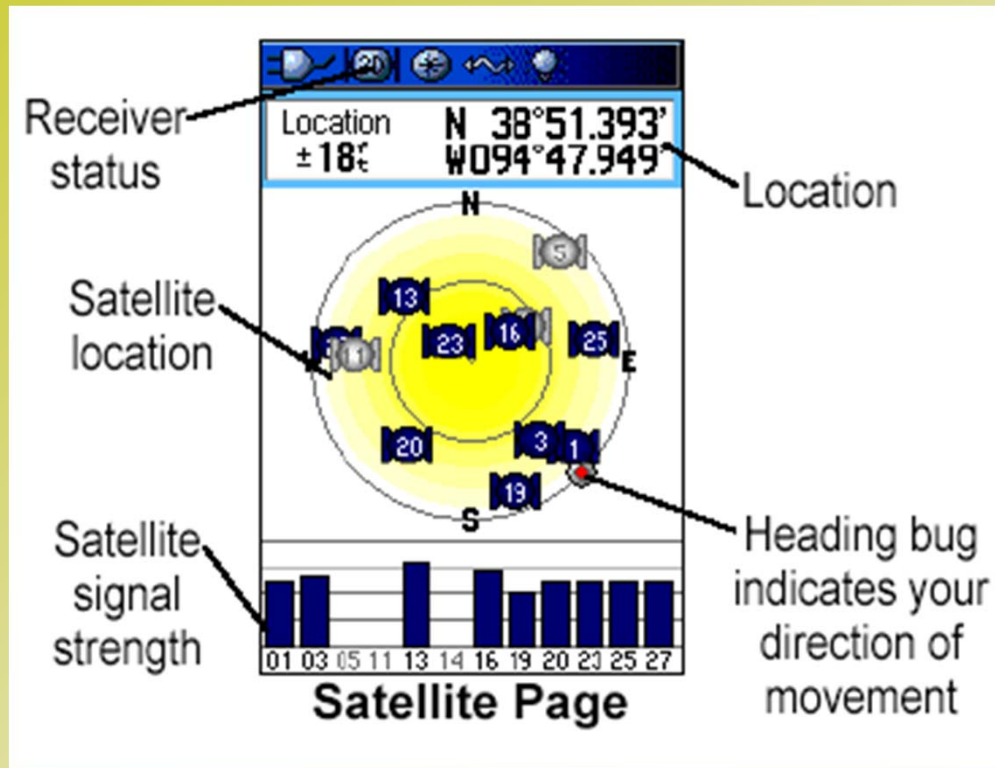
2D

Receiver status

Location
±18ft

N 38°51.393'
W094°47.949'

Location

N

5

13

Satellite location

23

16

25

1

E

W

20

3

1

19

S

Heading bug indicates your direction of movement

Satellite signal strength

01 03 05 11 13 14 16 19 20 23 25 27

Satellite Page